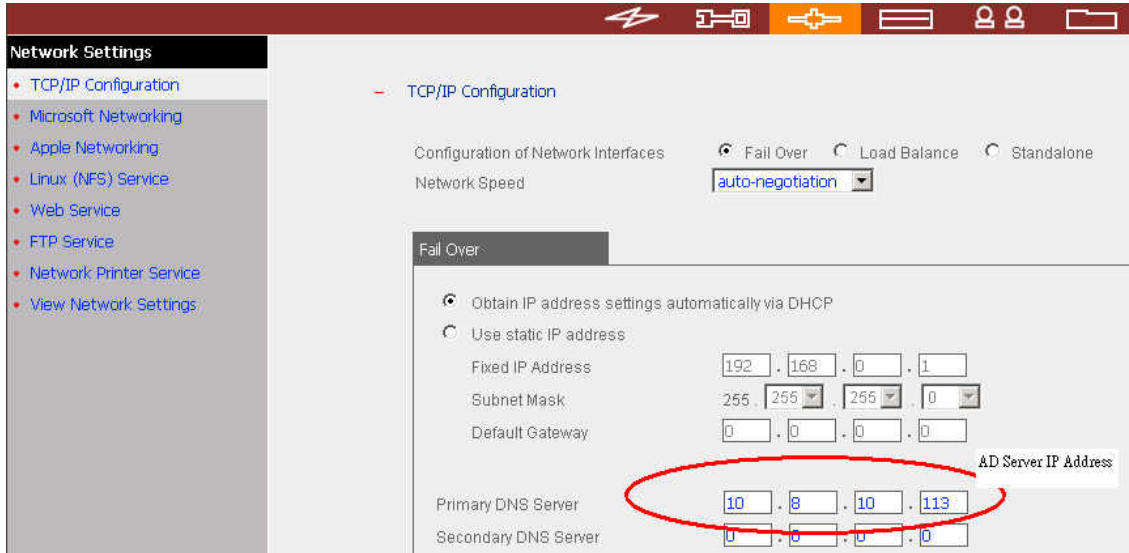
Network Settings
TCP/IP Configuration
Microsoft Networking
Apple Networking
Linux (NFS) Service
Web Service
FTP Service
Network Printer Service
View Network Settings

– TCP/IP Configuration

Configuration of Network Interfaces Fail Over Load Balance Standalone
Network Speed auto-negotiation

Fail Over

Obtain IP address settings automatically via DHCP
Use static IP address
Fixed IP Address 192 . 168 . 0 . 1
Subnet Mask 255 . 255 . 255 . 0
Default Gateway 0 . 0 . 0 . 0

AD Server IP Address
Primary DNS Server 10 . 8 . 10 . 113
Secondary DNS Server 0 . 0 . 0 . 0